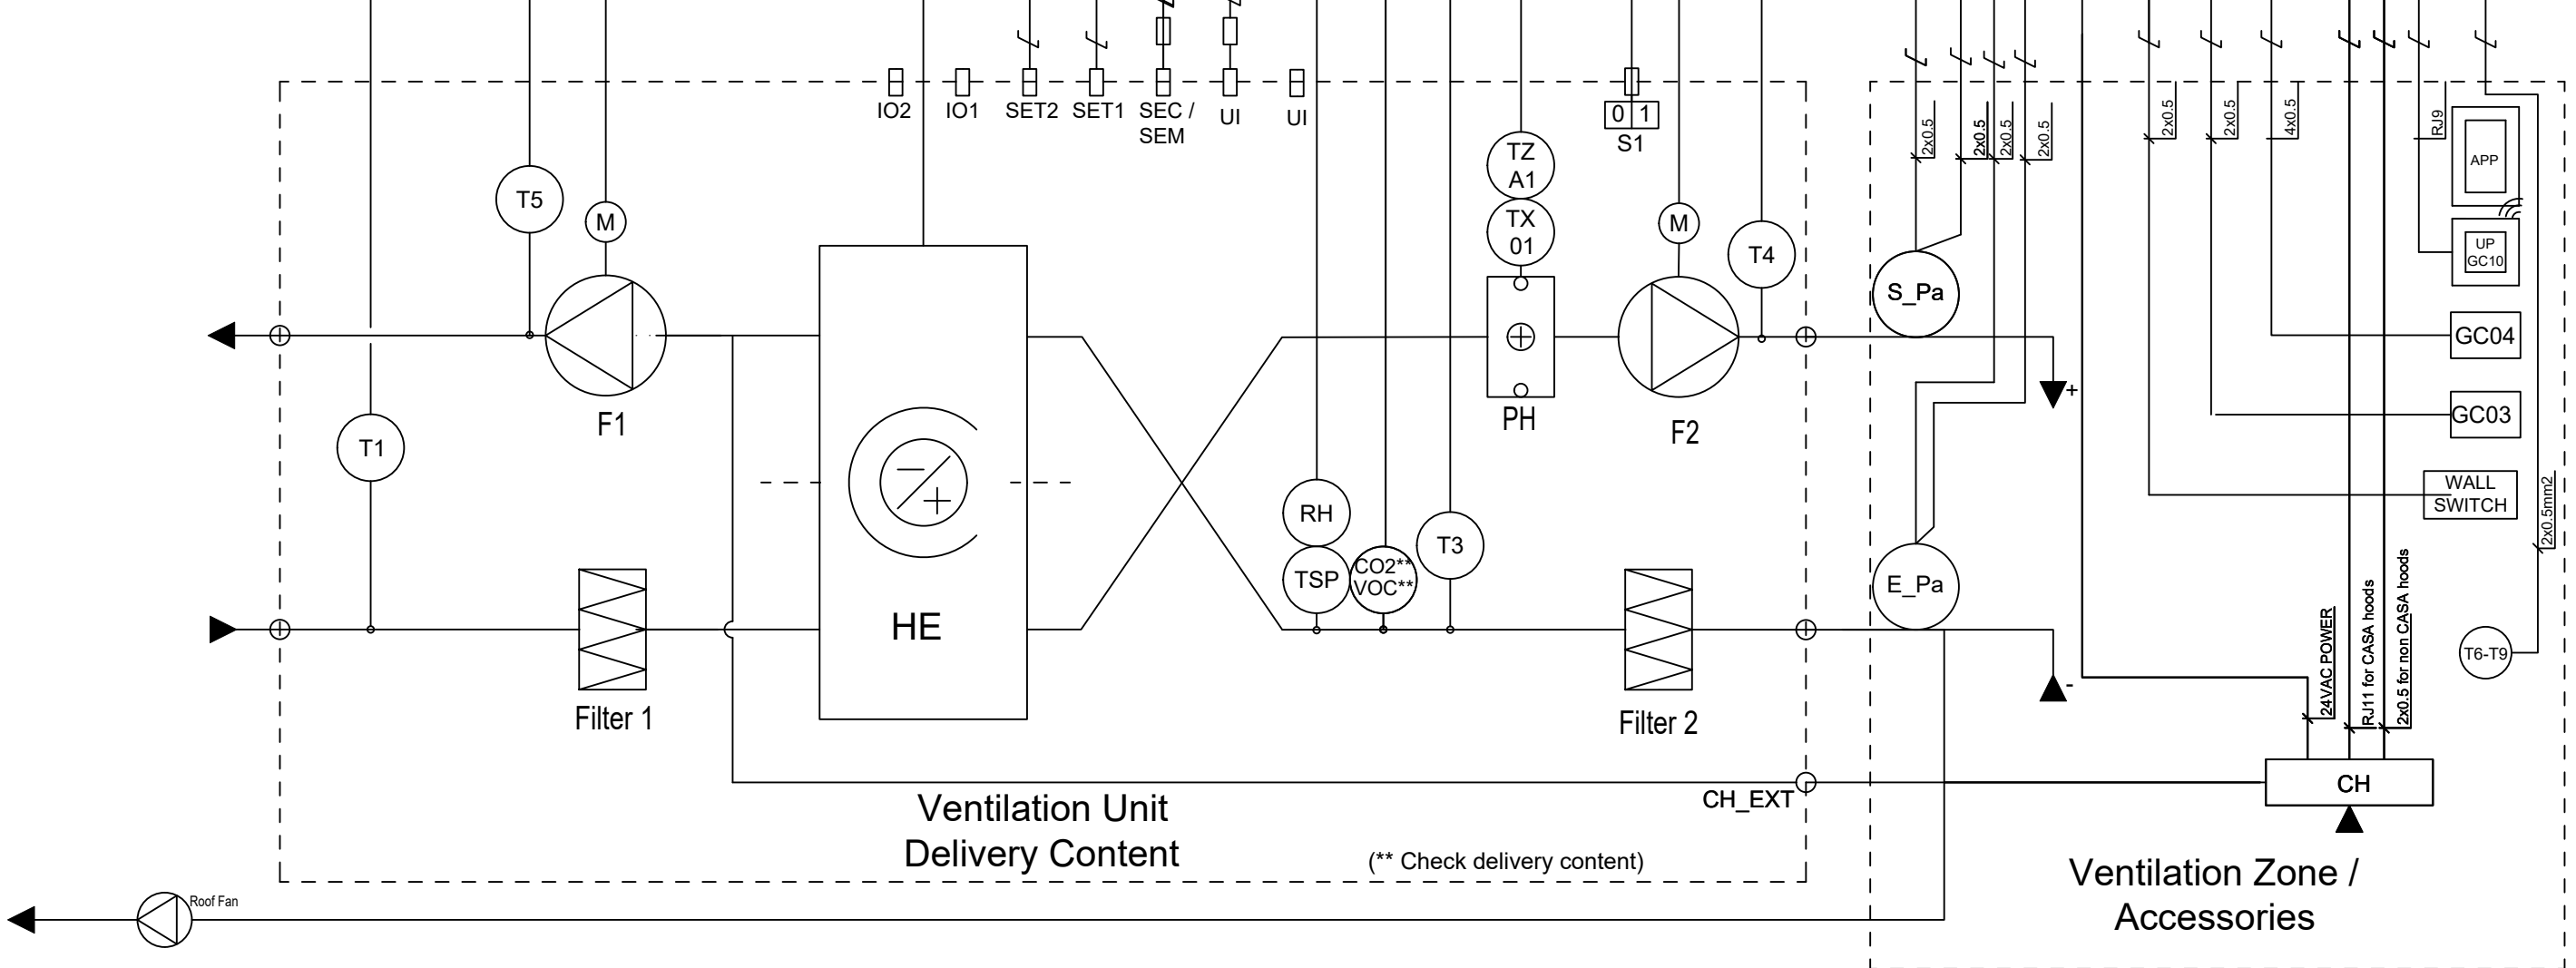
IO2 IO1 SET2 SET1 SEC / SEM UI UI

0 1
S1

TZ A1
TX 01

T5
M
F1
T1
HE
Filter 1
RH
TSP
CO2** VOC**
T3
PH
M
F2
T4
Filter 2

2x0.5 2x0.5 2x0.5 2x0.5 2x0.5 2x0.5 4x0.5 RJ9
APP
UP GC10
S_Pa
GC04
GC03
WALL SWITCH
2x0.5mm2
E_Pa
T6-T9
24VAC POWER
RJ11 for CASA hoods
2x0.5 for non CASA hoods
+
-
CH
CH_EXT

Ventilation Unit Delivery Content
(** Check delivery content)

Roof Fan

Ventilation Zone / Accessories